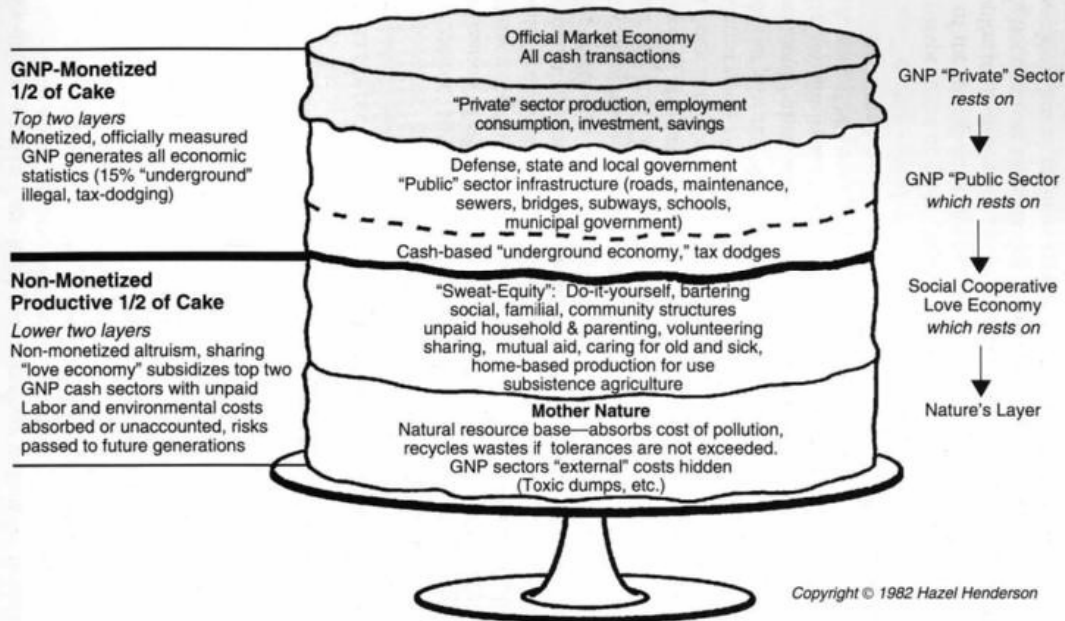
GNP-Monetized
1/2 of Cake

Top two layers
Monetized, officially measured GNP generates all economic statistics (15% "underground" illegal, tax-dodging)

Non-Monetized
Productive 1/2 of Cake

Lower two layers
Non-monetized altruism, sharing "love economy" subsidizes top two GNP cash sectors with unpaid Labor and environmental costs absorbed or unaccounted, risks passed to future generations

Official Market Economy
All cash transactions

"Private" sector production, employment consumption, investment, savings

Defense, state and local government
"Public" sector infrastructure (roads, maintenance, sewers, bridges, subways, schools, municipal government)

Cash-based "underground economy," tax dodges

"Sweat-Equity": Do-it-yourself, bartering social, familial, community structures unpaid household & parenting, volunteering sharing, mutual aid, caring for old and sick, home-based production for use subsistence agriculture

Mother Nature
Natural resource base—absorbs cost of pollution, recycles wastes if tolerances are not exceeded.
GNP sectors "external" costs hidden
(Toxic dumps, etc.)

GNP "Private" Sector
rests on

GNP "Public Sector
which rests on

Social Cooperative
Love Economy
which rests on

Nature's Layer

Copyright © 1982 Hazel Henderson